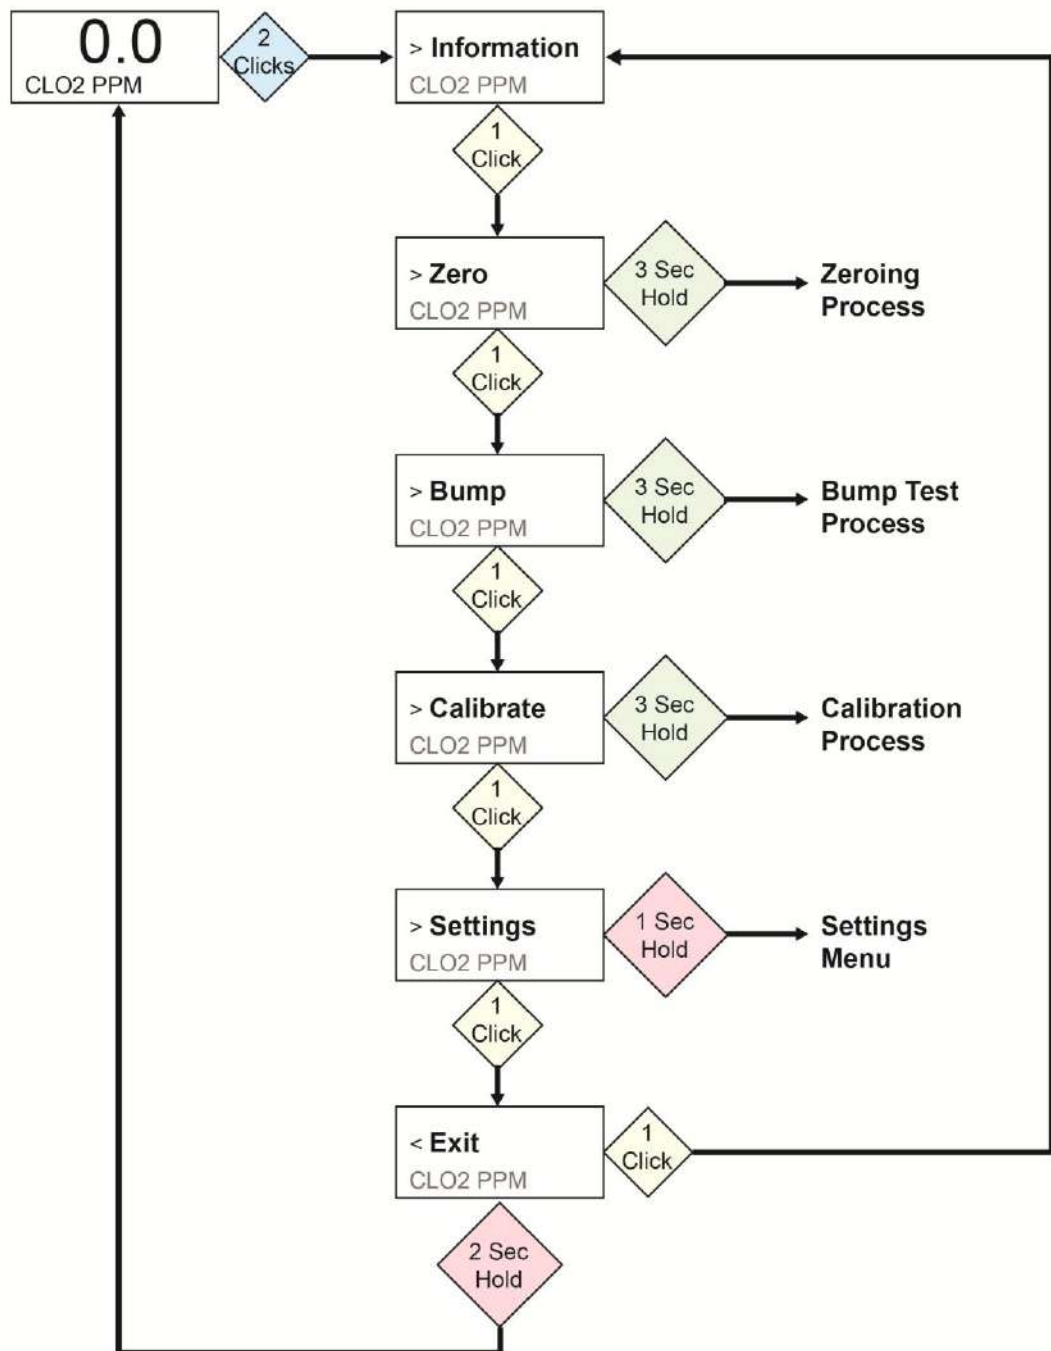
0.0
CLO2 PPM

2 Clicks

> Information
CLO2 PPM

1 Click

> Zero
CLO2 PPM

3 Sec Hold

Zeroing Process

1 Click

> Bump
CLO2 PPM

3 Sec Hold

Bump Test Process

1 Click

> Calibrate
CLO2 PPM

3 Sec Hold

Calibration Process

1 Click

> Settings
CLO2 PPM

1 Sec Hold

Settings Menu

1 Click

< Exit
CLO2 PPM

1 Click

2 Sec Hold